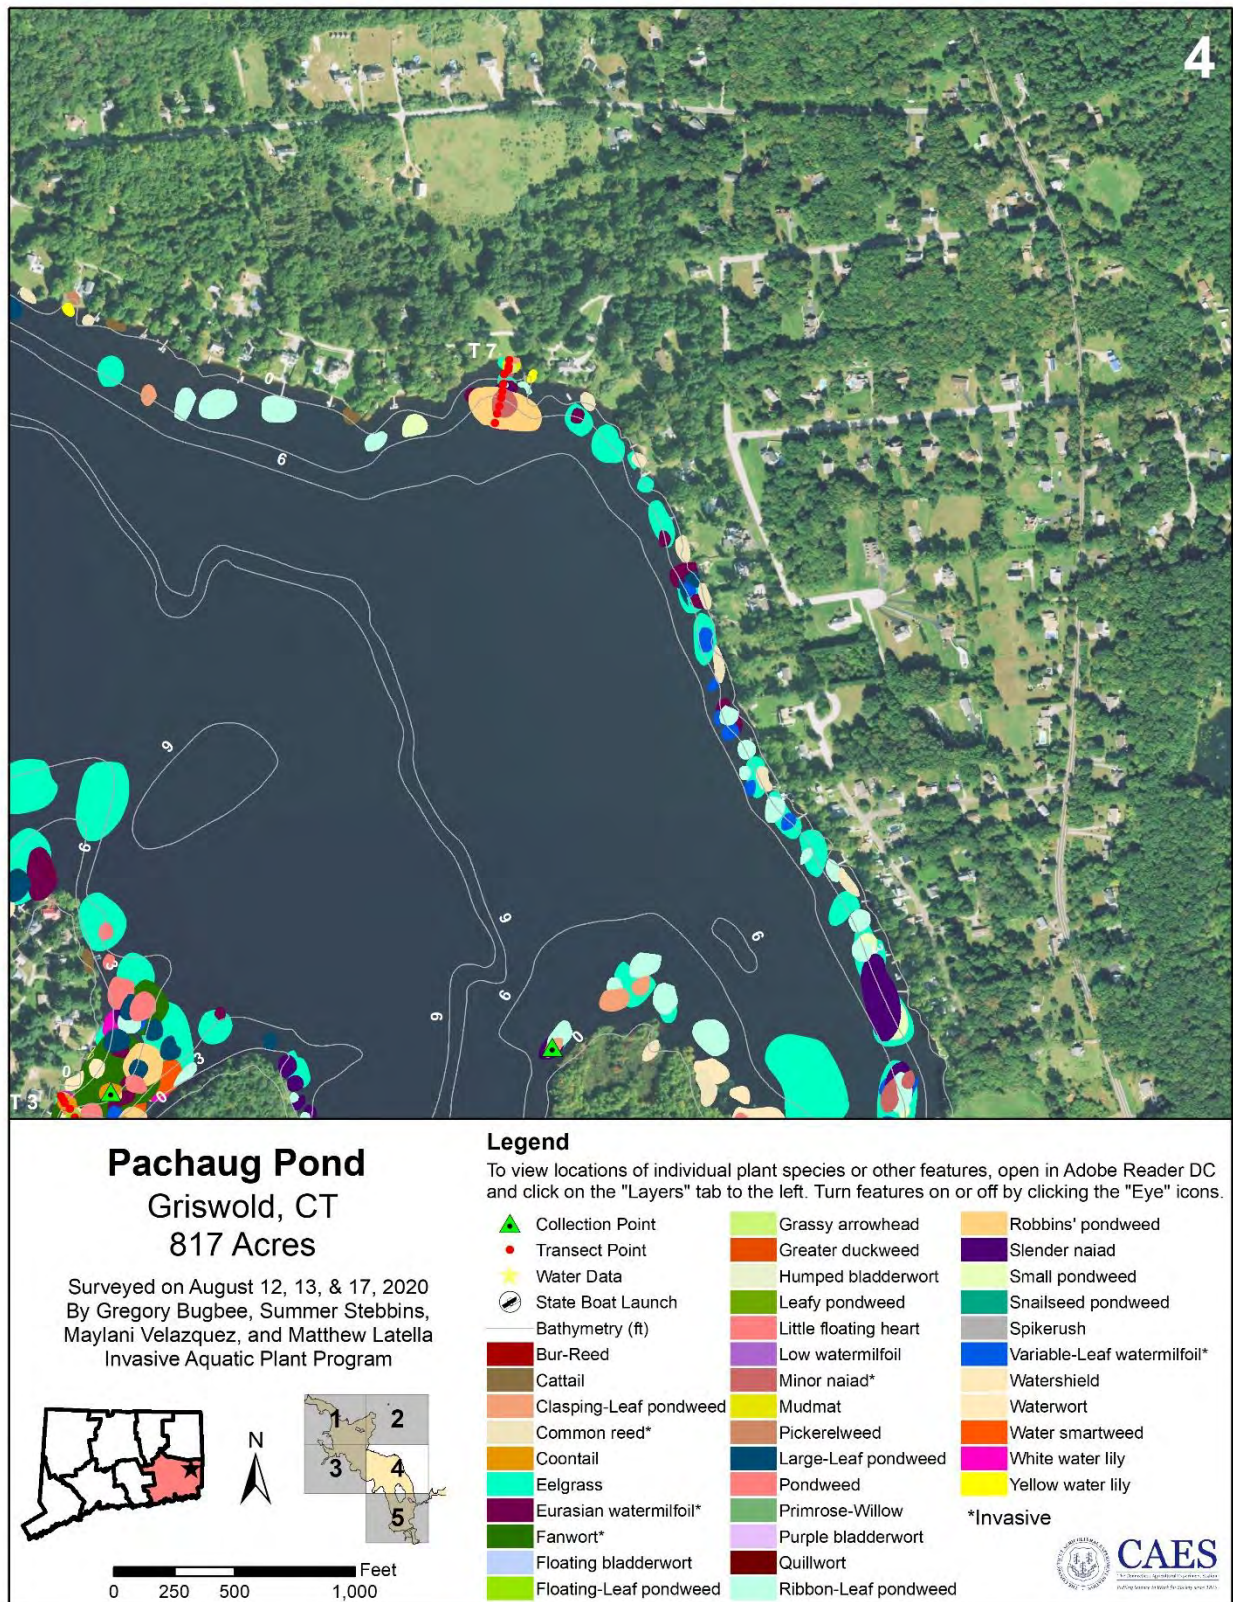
4

T 7

0

6

9

6

9

9

6

9

0

3

0

T 3

Pachaug Pond
Griswold, CT
817 Acres

Surveyed on August 12, 13, & 17, 2020
By Gregory Bugbee, Summer Stebbins, Maylani Velazquez, and Matthew Latella
Invasive Aquatic Plant Program

N

1 2 3 4 5

Feet
0 250 500 1,000

Legend
To view locations of individual plant species or other features, open in Adobe Reader DC and click on the "Layers" tab to the left. Turn features on or off by clicking the "Eye" icons.

Collection Point
Transect Point
Water Data
State Boat Launch
Bathymetry (ft)
Bur-Reed
Cattail
Clasping-Leaf pondweed
Common reed*
Coontail
Eelgrass
Eurasian watermilfoil*
Fanwort*
Floating bladderwort
Floating-Leaf pondweed

Grassy arrowhead
Greater duckweed
Humped bladderwort
Leafy pondweed
Little floating heart
Low watermilfoil
Minor naiad*
Mudmat
Pickerelweed
Large-Leaf pondweed
Pondweed
Primrose-Willow
Purple bladderwort
Quillwort
Ribbon-Leaf pondweed

Robbins' pondweed
Slender naiad
Small pondweed
Snailseed pondweed
Spikerush
Variable-Leaf watermilfoil*
Watershield
Waterwort
Water smartweed
White water lily
Yellow water lily

*Invasive

CAES